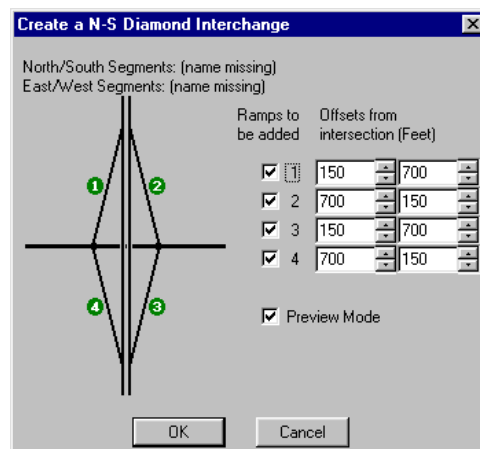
Create a N-S Diamond Interchange

North/South Segments: (name missing)
East/West Segments: (name missing)

Ramps to be added

Offsets from intersection (Feet)

1 150 700
2 700 150
3 150 700
4 700 150

Preview Mode

1
2
4
3

OK
Cancel